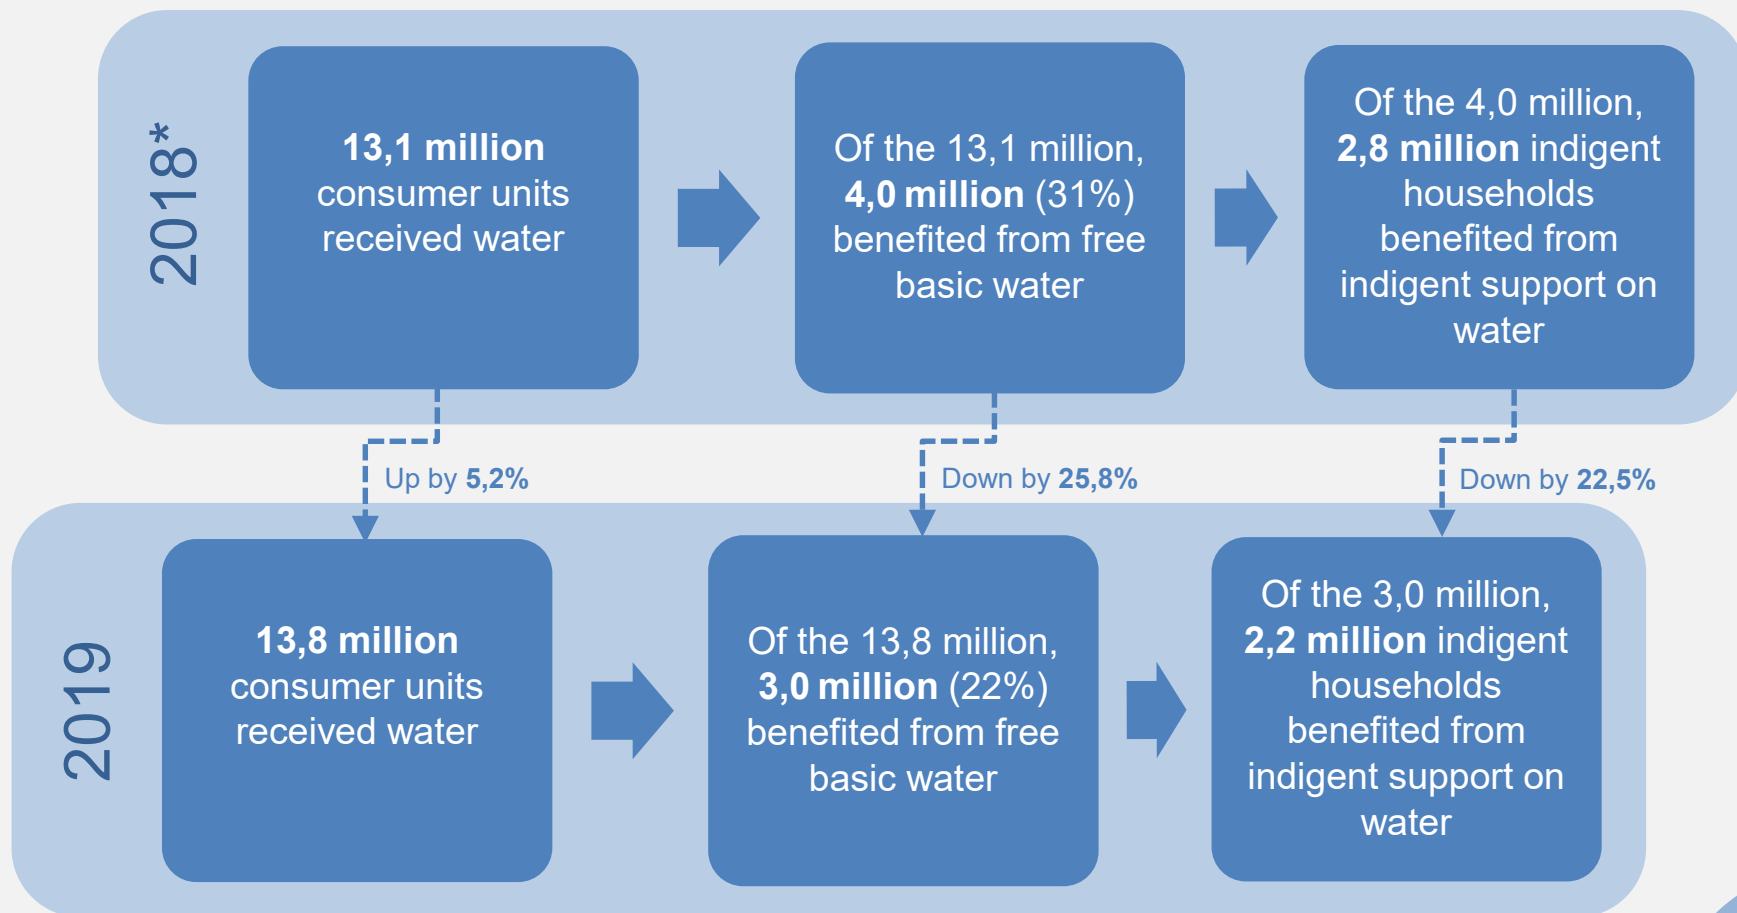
2018*

13,1 million consumer units received water

Of the 13,1 million, 4,0 million (31%) benefited from free basic water

Of the 4,0 million, 2,8 million indigent households benefited from indigent support on water

Up by 5,2%

Down by 25,8%

Down by 22,5%

2019

13,8 million consumer units received water

Of the 13,8 million, 3,0 million (22%) benefited from free basic water

Of the 3,0 million, 2,2 million indigent households benefited from indigent support on water